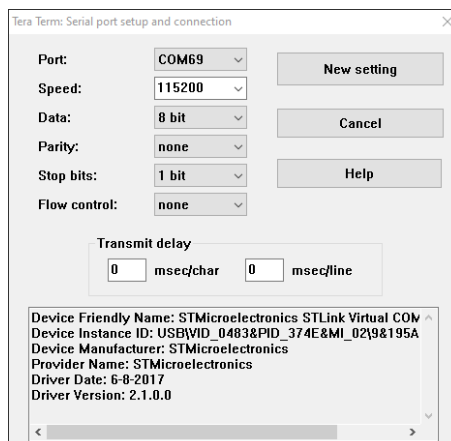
Tera Term: Serial port setup and connection

Port: COM69

Speed: 115200

Data: 8 bit

Parity: none

Stop bits: 1 bit

Flow control: none

New setting

Cancel

Help

Transmit delay

0 msec/char 0 msec/line

Device Friendly Name: STMicroelectronics STLink Virtual COM
Device Instance ID: USB\VID_0483&PID_374E&MI_02\9&195A
Device Manufacturer: STMicroelectronics
Provider Name: STMicroelectronics
Driver Date: 6-8-2017
Driver Version: 2.1.0.0